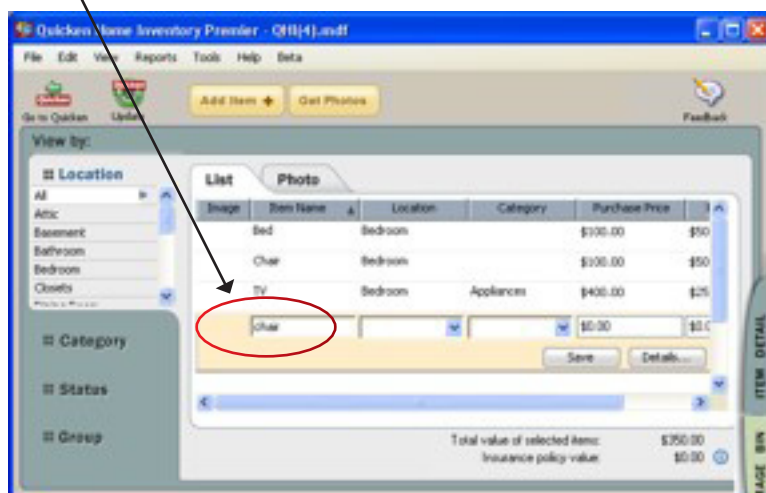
Quicken Home Inventory Premier - QHI(4).mdf

File Edit View Reports Tools Help Beta

Go to Quicken Update Add Item + Get Photos Feedback

View by:

Location
All
Attic
Basement
Bathroom
Bedroom
Closets

Category

Status

Group

List Photo

| Image | Item Name | Location | Category | Purchase Price | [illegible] |
|---|---|---|---|---|---|
| | Bed | Bedroom | | $100.00 | $50 |
| | Chair | Bedroom | | $100.00 | $50 |
| | TV | Bedroom | Appliances | $400.00 | $25 |
| | chair | | | $0.00 | $0.0 |

Save Details...

Total value of selected items: $350.00
Insurance policy value: $0.00

ITEM DETAIL
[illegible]AGE BIN